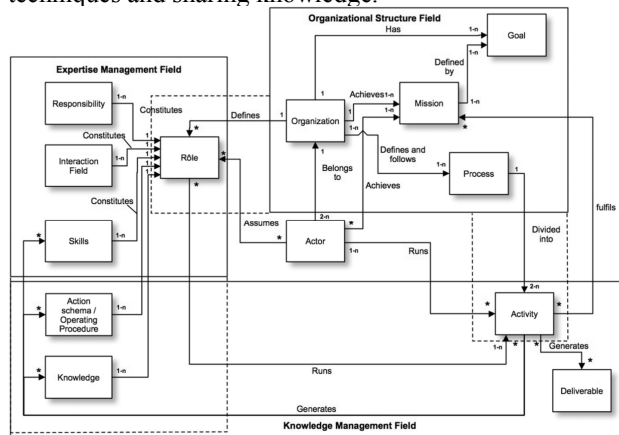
techniques and sharing knowledge.

Organizational Structure Field

Expertise Management Field

Goal

Has

1-n

Defined by

1-n

Responsibility

1-n

Constitutes

Defines

1

Organization

Achieves1-n

Mission

1-n

1

1-n

*

Constitutes

1

Interaction Field

1-n

Rôle

*

1-n

Defines and follows

1-n

Process

1

Belongs to

Achieves

fulfils

Constitutes

*

2-n

*

Skills

1-n

Assumes

*

Actor

1-n

Divided into

Runs

2-n

*

Action schema / Operating Procedure

1-n

*

Activity

*

1-n

*

Generates

*

Knowledge

1-n

Runs

Deliverable

Generates

Knowledge Management Field